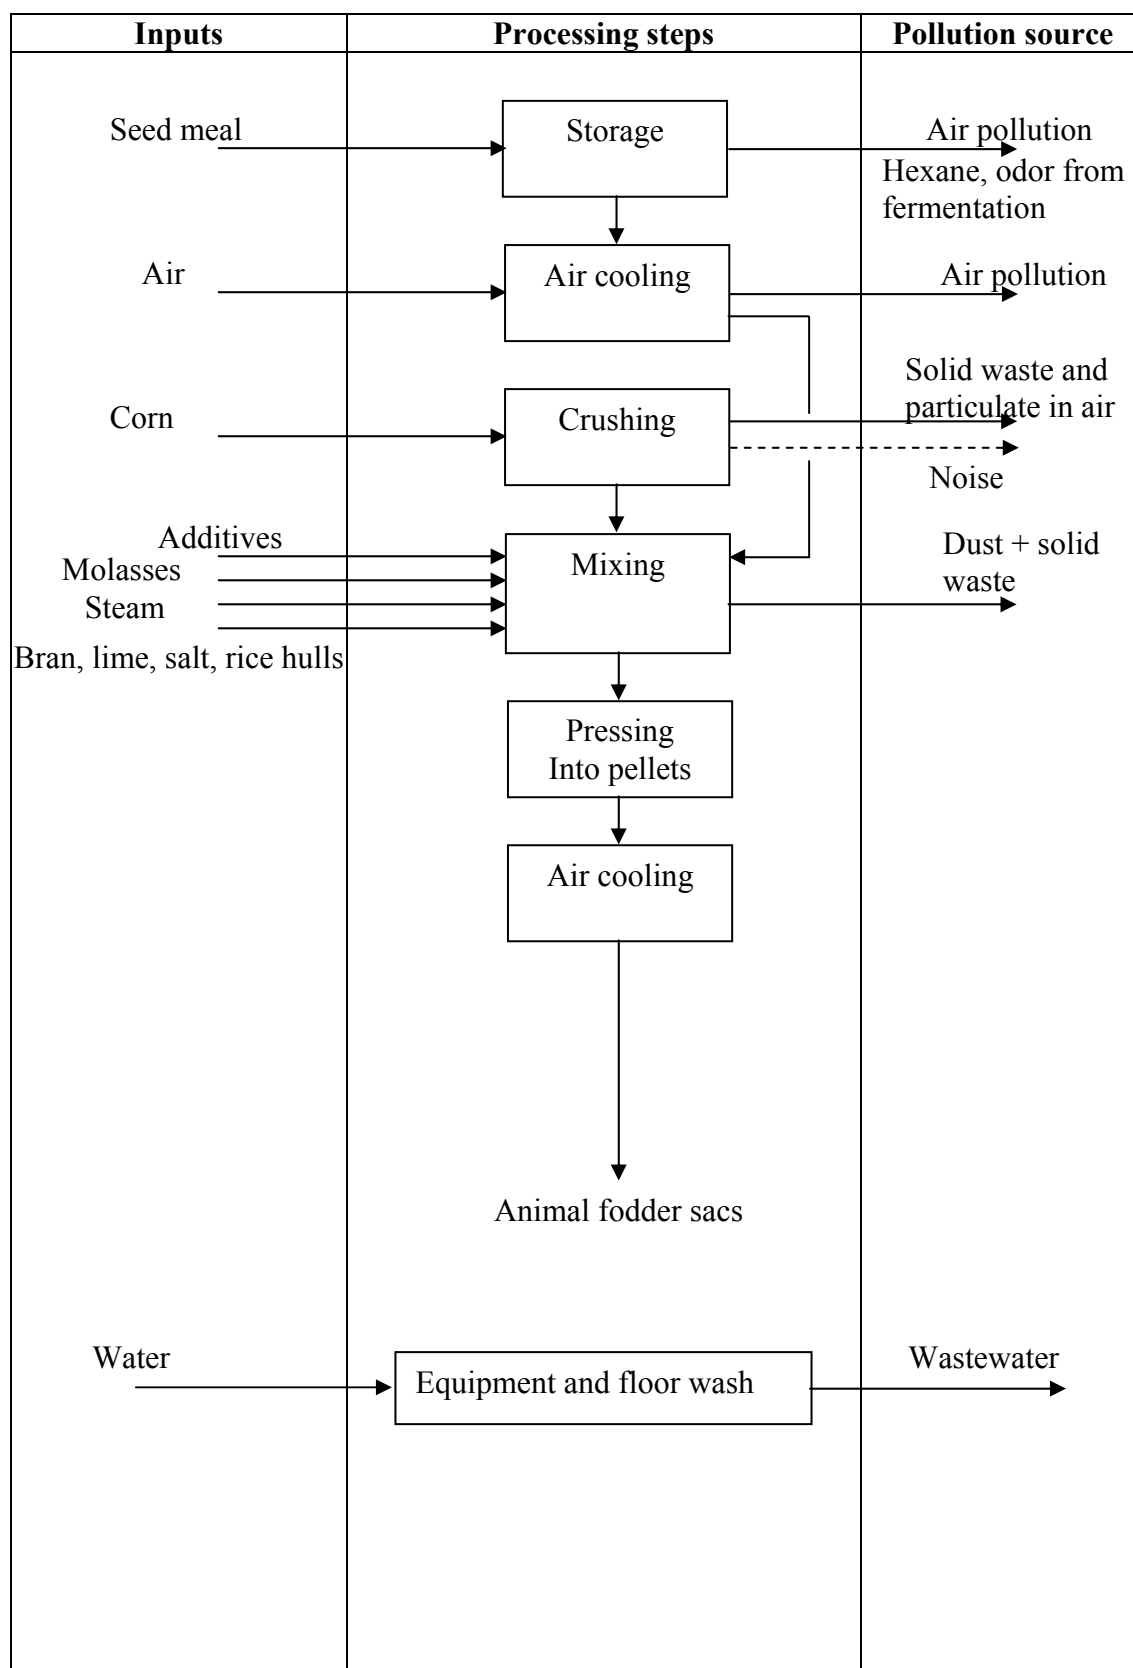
| Inputs | Processing steps | Pollution source |
|---|---|---|

Seed meal

Storage

Air pollution
Hexane, odor from fermentation

Air

Air cooling

Air pollution

Corn

Crushing

Solid waste and particulate in air

Noise

Additives
Molasses
Steam
Bran, lime, salt, rice hulls

Mixing

Dust + solid waste

Pressing Into pellets

Air cooling

Animal fodder sacs

Water

Equipment and floor wash

Wastewater